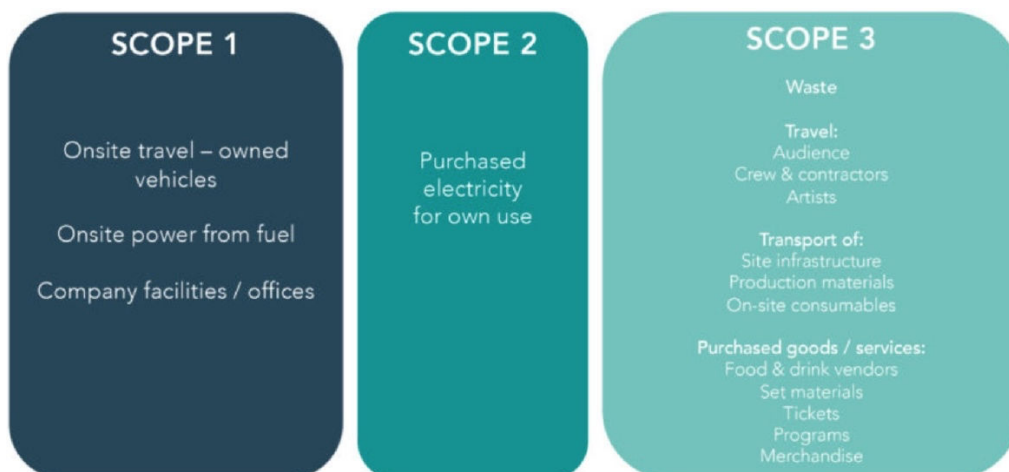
SCOPE 1

Onsite travel – owned vehicles

Onsite power from fuel

Company facilities / offices

SCOPE 2

Purchased electricity for own use

SCOPE 3

Waste

Travel:
Audience
Crew & contractors
Artists

Transport of:
Site infrastructure
Production materials
On-site consumables

Purchased goods / services:
Food & drink vendors
Set materials
Tickets
Programs
Merchandise